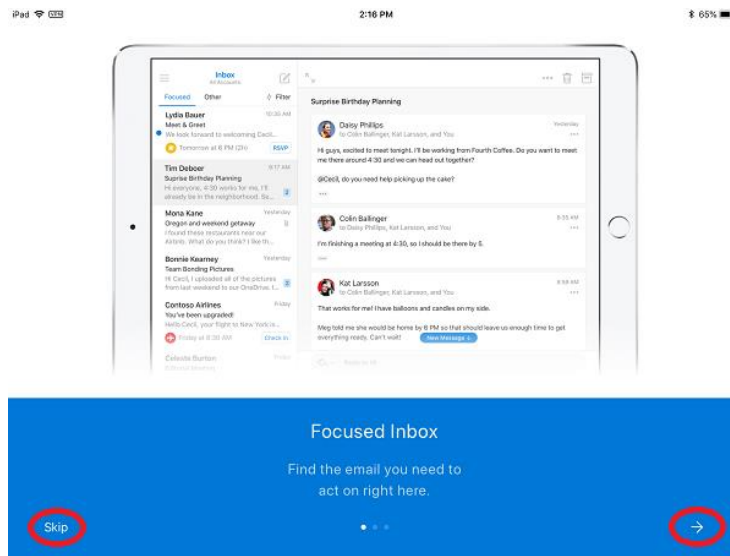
iPad 2:16 PM 65%

Inbox
All Accounts

Focused Other Filter

Lydia Bauer 10:30 AM
Meet & Greet
We look forward to welcoming Cecil...
Tomorrow at 6 PM (2h) RSVP

Tim Deboer 9:17 AM
Surprise Birthday Planning
Hi everyone, 4:30 works for me, I'll already be in the neighborhood. So...

Mona Kane Yesterday
Oregon and weekend getaway
I found these restaurants near our Airbnb. What do you think? I like th...

Bonnie Kearney Yesterday
Team Bonding Pictures
Hi Cecil, I uploaded all of the pictures from last weekend to our OneDrive. I...

Contoso Airlines Friday
You've been upgraded!
Hello Cecil, your flight to New York is...
Friday at 8:30 AM Check In

Celeste Burton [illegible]

Surprise Birthday Planning

Daisy Phillips Yesterday
to Colin Ballinger, Kat Larsson, and You
Hi guys, excited to meet tonight. I'll be working from Fourth Coffee. Do you want to meet me there around 4:30 and we can head out together?
@Cecil, do you need help picking up the cake?

Colin Ballinger 8:55 AM
to Daisy Phillips, Kat Larsson, and You
I'm finishing a meeting at 4:30, so I should be there by 5.

Kat Larsson 8:58 AM
to Colin Ballinger, Kat Larsson, and You
That works for me! I have balloons and candles on my side.
Meg told me she would be home by 6 PM so that should leave us enough time to get everything ready. Can't wait!
New Message

Focused Inbox

Find the email you need to act on right here.

Skip